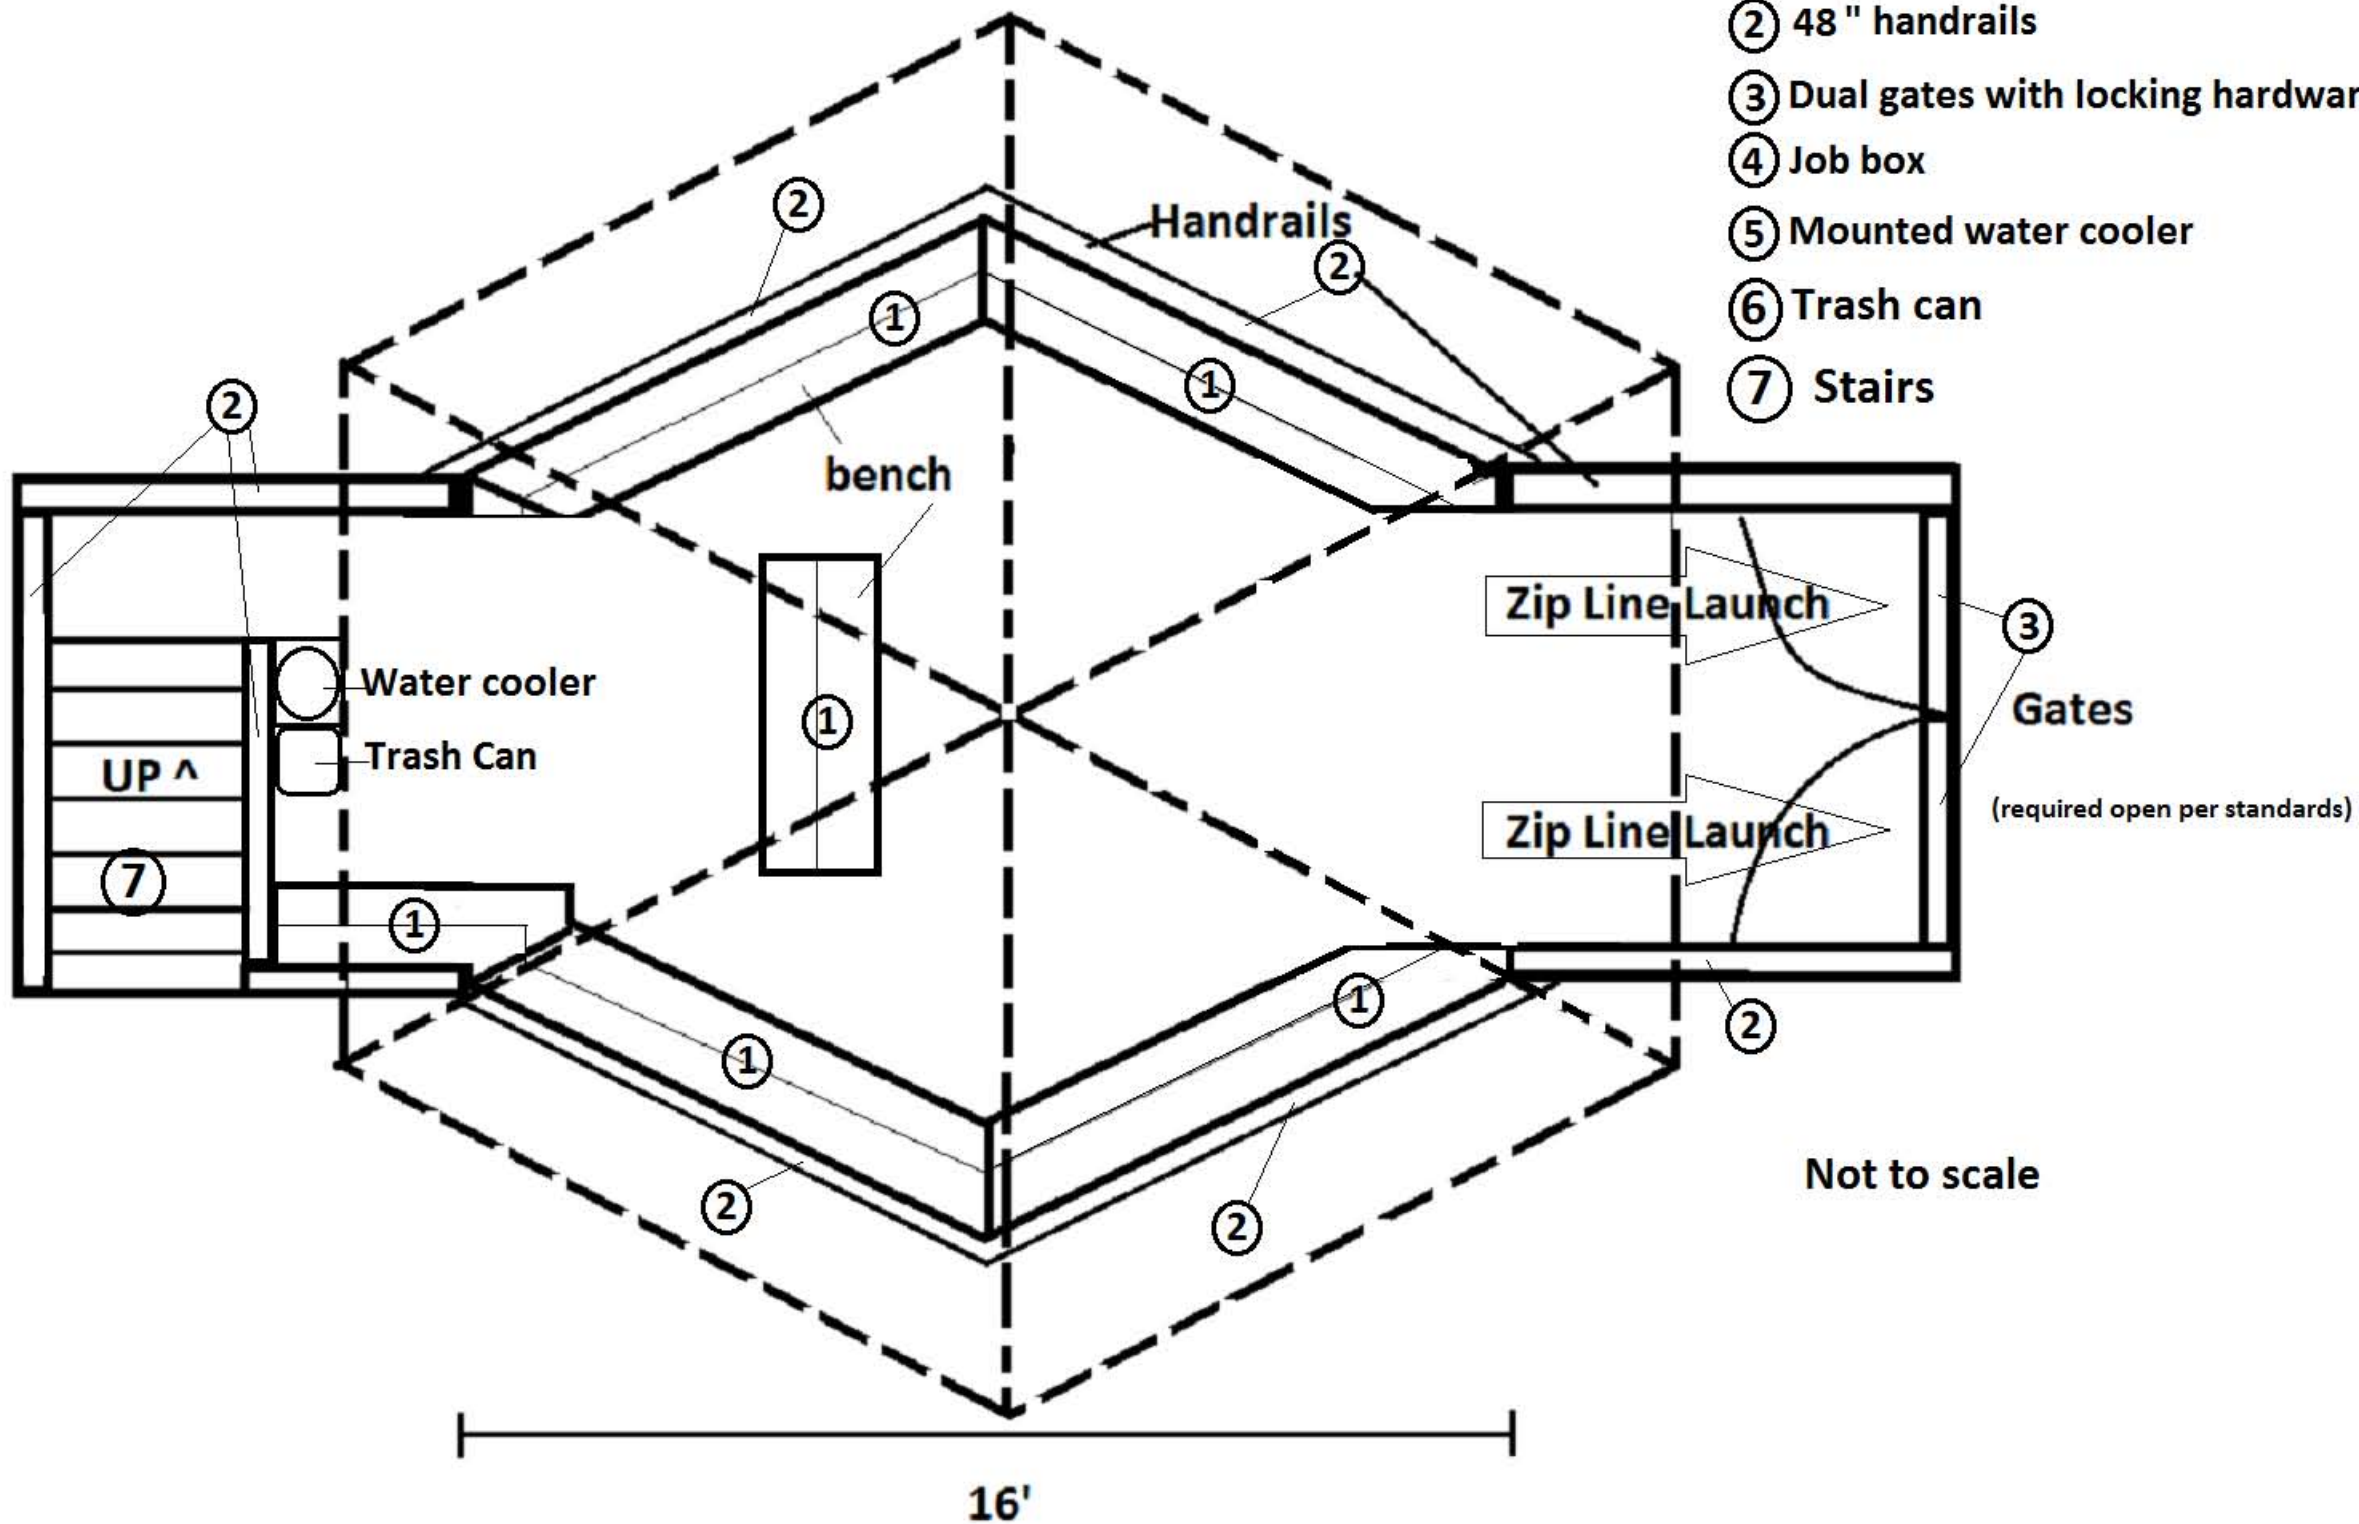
2 48 " handrails
3 Dual gates with locking hardwar
4 Job box
5 Mounted water cooler
6 Trash can
7 Stairs

2
Handrails
2
1
1
2
bench
2
Zip Line Launch
3
Water cooler
1
Gates
Trash Can
UP ^
(required open per standards)
Zip Line Launch
7
1
1
2
1
2
2
Not to scale
16'